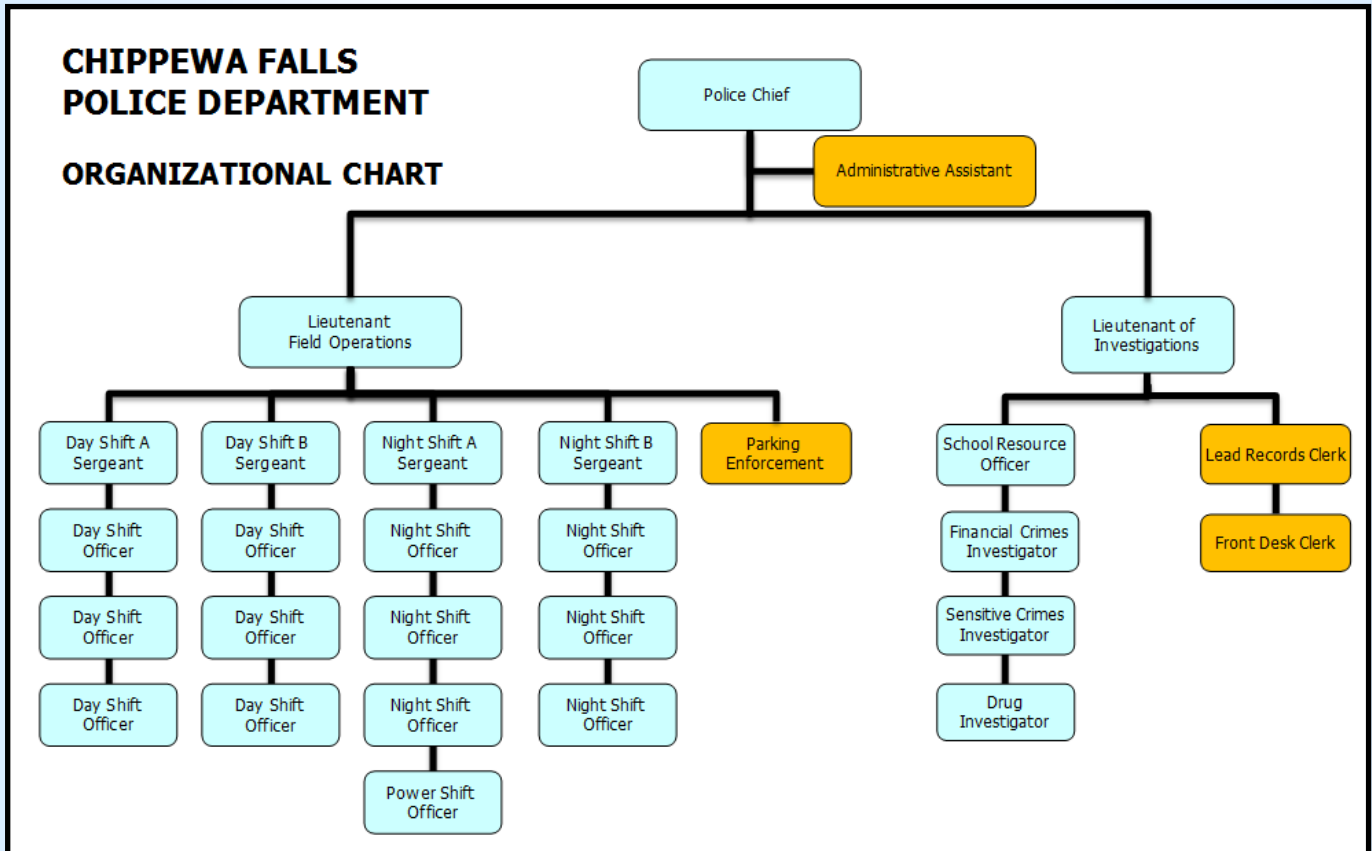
CHIPPEWA FALLS
POLICE DEPARTMENT

ORGANIZATIONAL CHART

Police Chief

Administrative Assistant

Lieutenant
Field Operations

Lieutenant of
Investigations

Day Shift A
Sergeant

Day Shift
Officer

Day Shift
Officer

Day Shift
Officer

Day Shift B
Sergeant

Day Shift
Officer

Day Shift
Officer

Day Shift
Officer

Night Shift A
Sergeant

Night Shift
Officer

Night Shift
Officer

Night Shift
Officer

Power Shift
Officer

Night Shift B
Sergeant

Night Shift
Officer

Night Shift
Officer

Night Shift
Officer

Parking
Enforcement

School Resource
Officer

Financial Crimes
Investigator

Sensitive Crimes
Investigator

Drug
Investigator

Lead Records Clerk

Front Desk Clerk